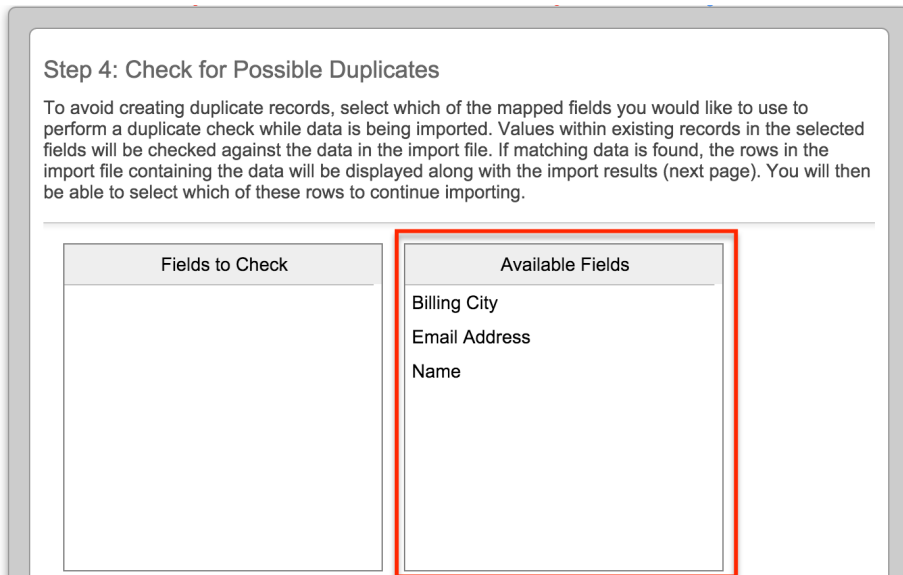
Step 4: Check for Possible Duplicates

To avoid creating duplicate records, select which of the mapped fields you would like to use to perform a duplicate check while data is being imported. Values within existing records in the selected fields will be checked against the data in the import file. If matching data is found, the rows in the import file containing the data will be displayed along with the import results (next page). You will then be able to select which of these rows to continue importing.

Fields to Check

Available Fields

Billing City

Email Address

Name